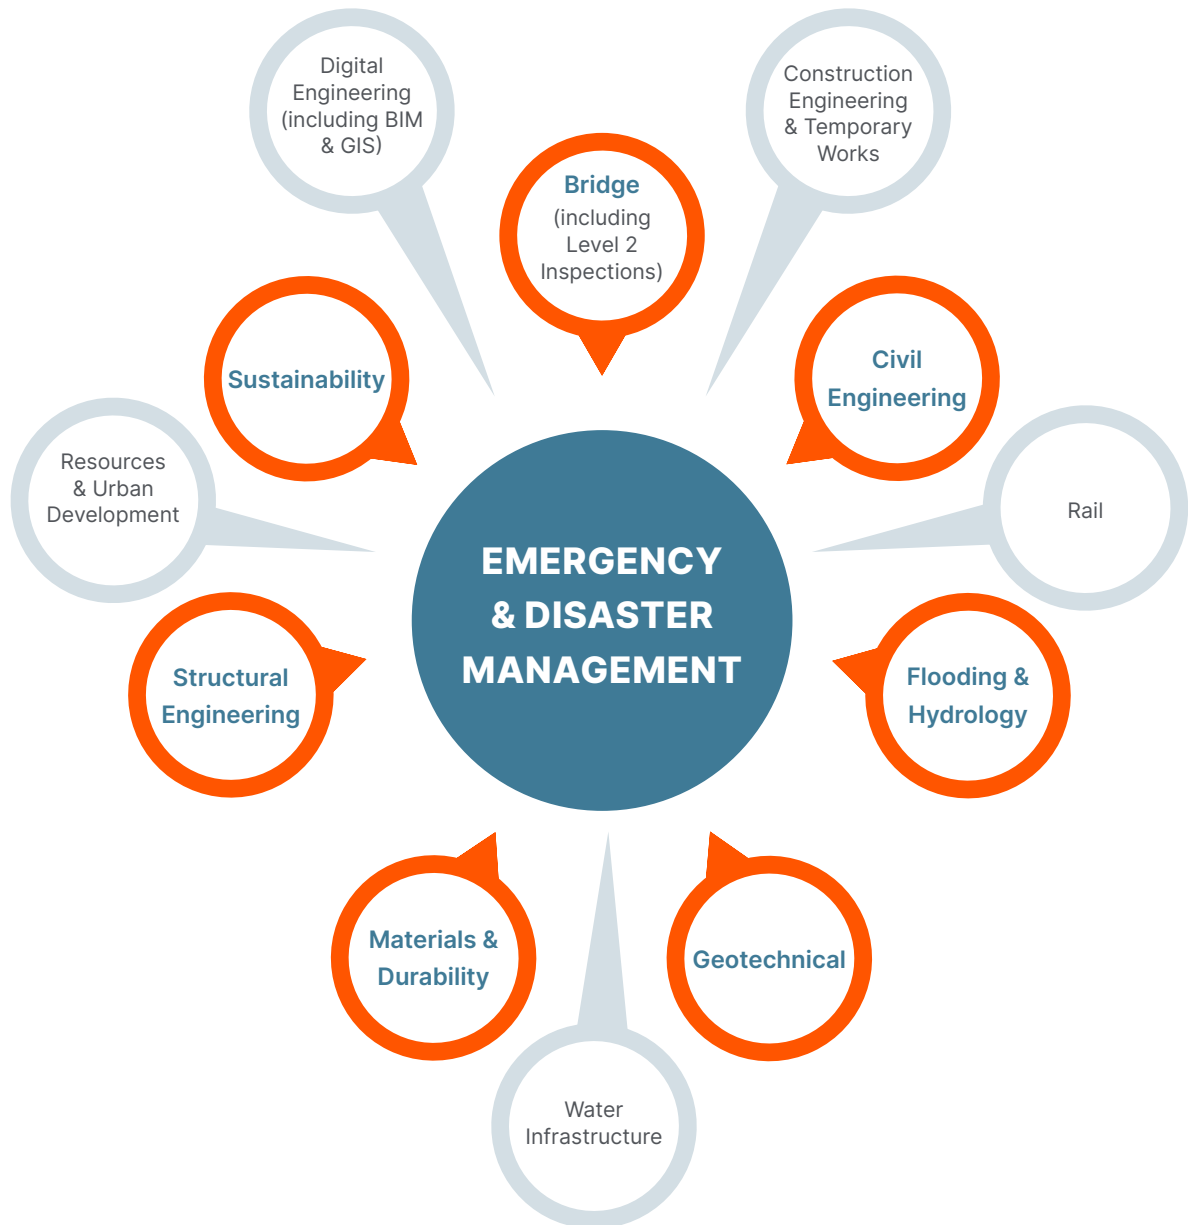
EMERGENCY & DISASTER MANAGEMENT

Digital Engineering (including BIM & GIS)

Bridge (including Level 2 Inspections)

Construction Engineering & Temporary Works

Sustainability

Civil Engineering

Resources & Urban Development

Rail

Structural Engineering

Flooding & Hydrology

Materials & Durability

Geotechnical

Water Infrastructure